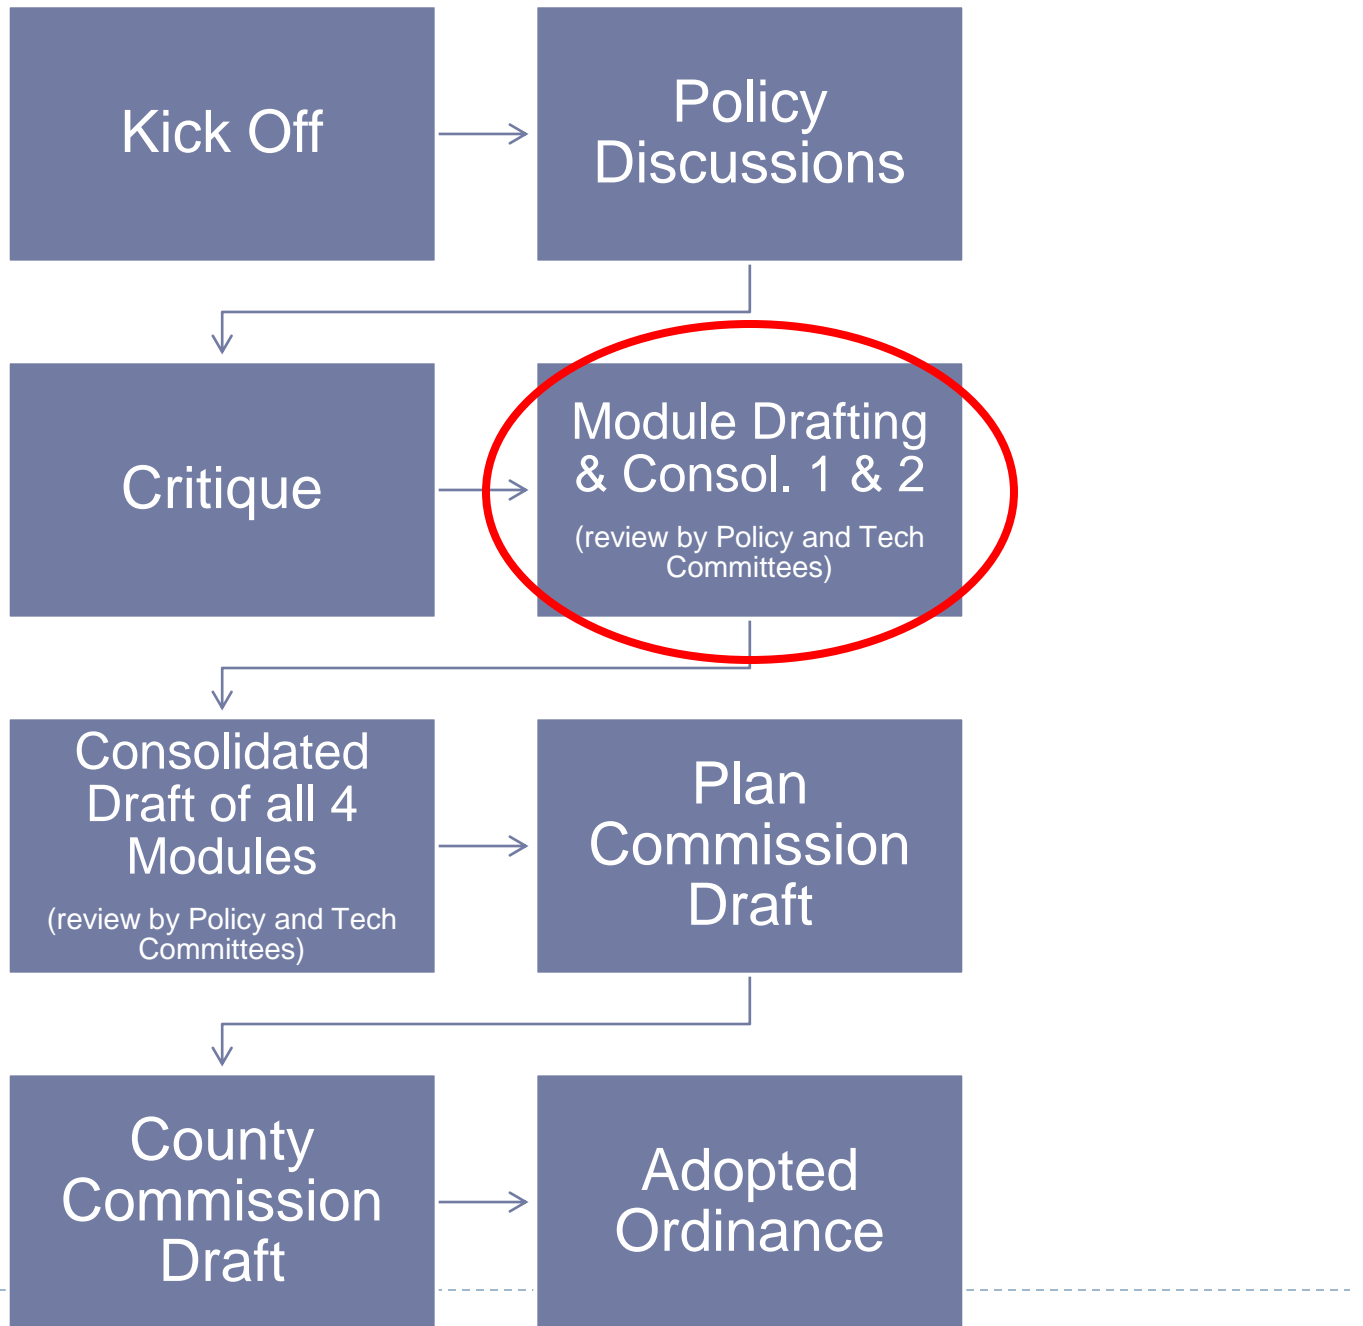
Kick Off

Policy Discussions

Critique

Module Drafting & Consol. 1 & 2

(review by Policy and Tech Committees)

Consolidated Draft of all 4 Modules

(review by Policy and Tech Committees)

Plan Commission Draft

County Commission Draft

Adopted Ordinance